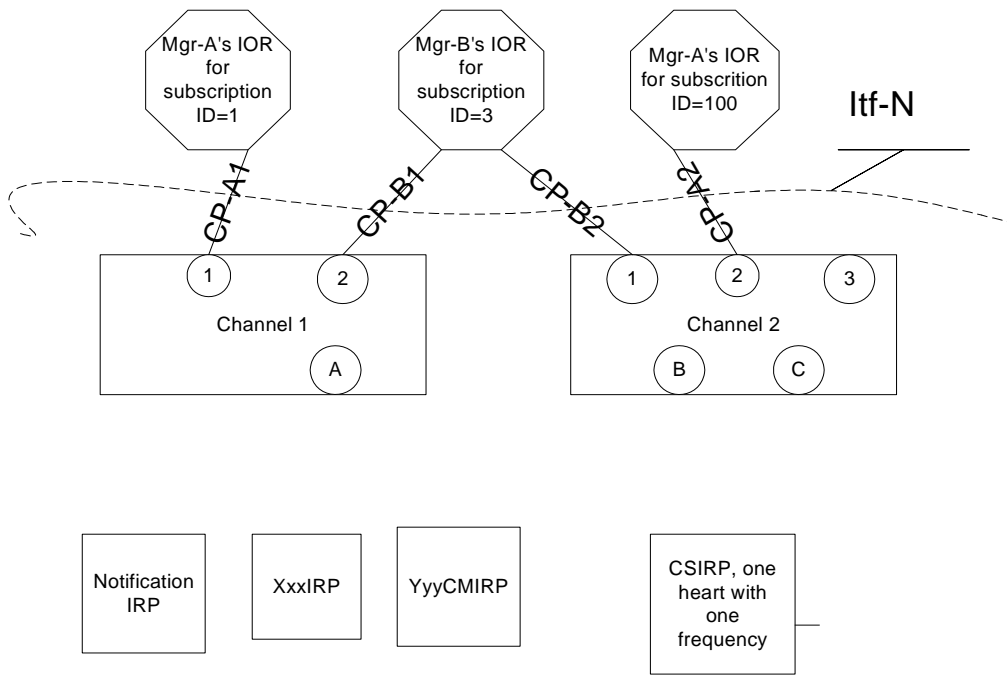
Mgr-A's IOR for subscription ID=1

Mgr-B's IOR for subscription ID=3

Mgr-A's IOR for subscrition ID=100

Itf-N

CP-A1

CP-B1

CP-B2

CP-A2

1

2

Channel 1

A

1

2

3

Channel 2

B

C

Notification IRP

XxxIRP

YyyCMIRP

CSIRP, one heart with one frequency